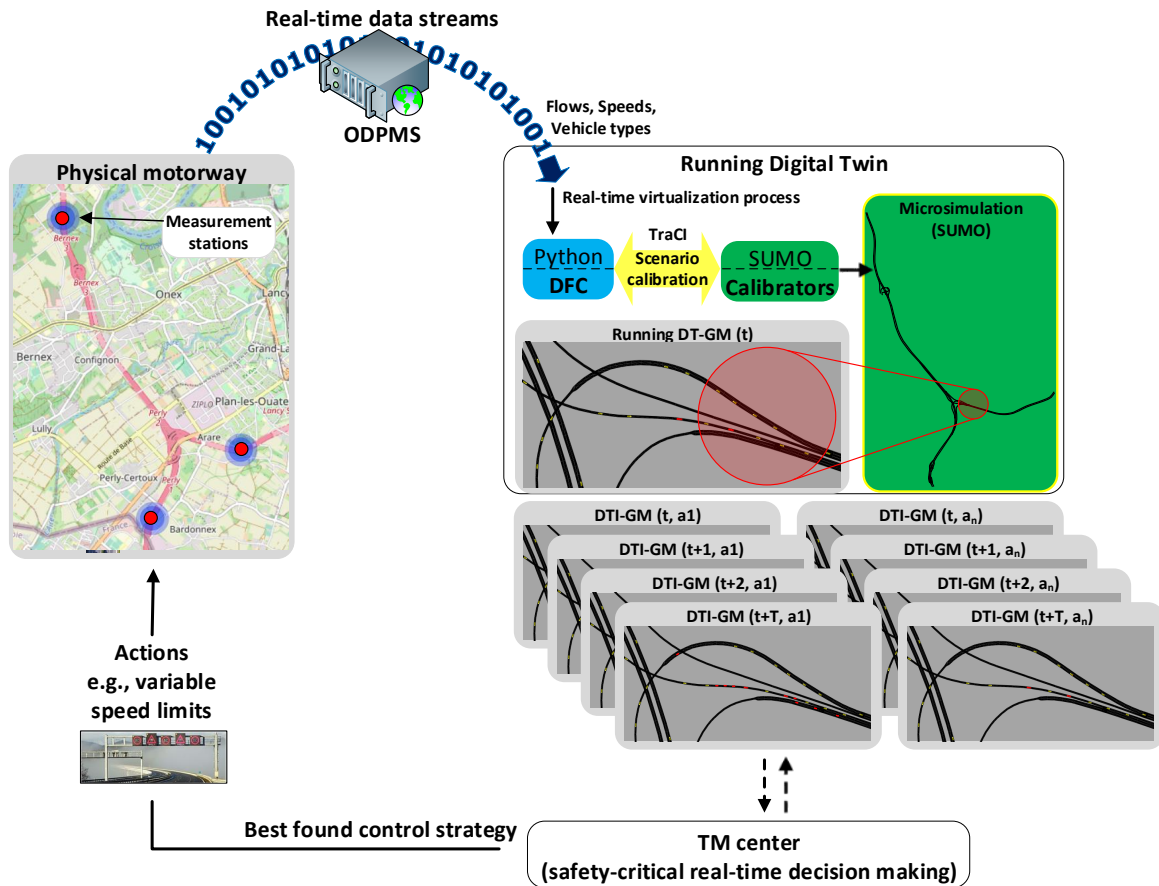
Real-time data streams

1001010101010101010101001

ODPMS

Flows, Speeds, Vehicle types

Physical motorway

Measurement stations

Bernex

Onex

Lancy

Bernex

Confignon

Grand-La

Plan-les-Ouate

Lancy S

Lully

Arare

Perly-Certoux

Bardonnex

Running Digital Twin

Real-time virtualization process

Microsimulation (SUMO)

Python DFC

TraCI Scenario calibration

SUMO Calibrators

Running DT-GM (t)

DTI-GM (t, a1)

DTI-GM (t+1, a1)

DTI-GM (t+2, a1)

DTI-GM (t+T, a1)

DTI-GM (t, $a_n$)

DTI-GM (t+1, $a_n$)

DTI-GM (t+2, $a_n$)

DTI-GM (t+T, $a_n$)

Actions e.g., variable speed limits

Best found control strategy

TM center (safety-critical real-time decision making)